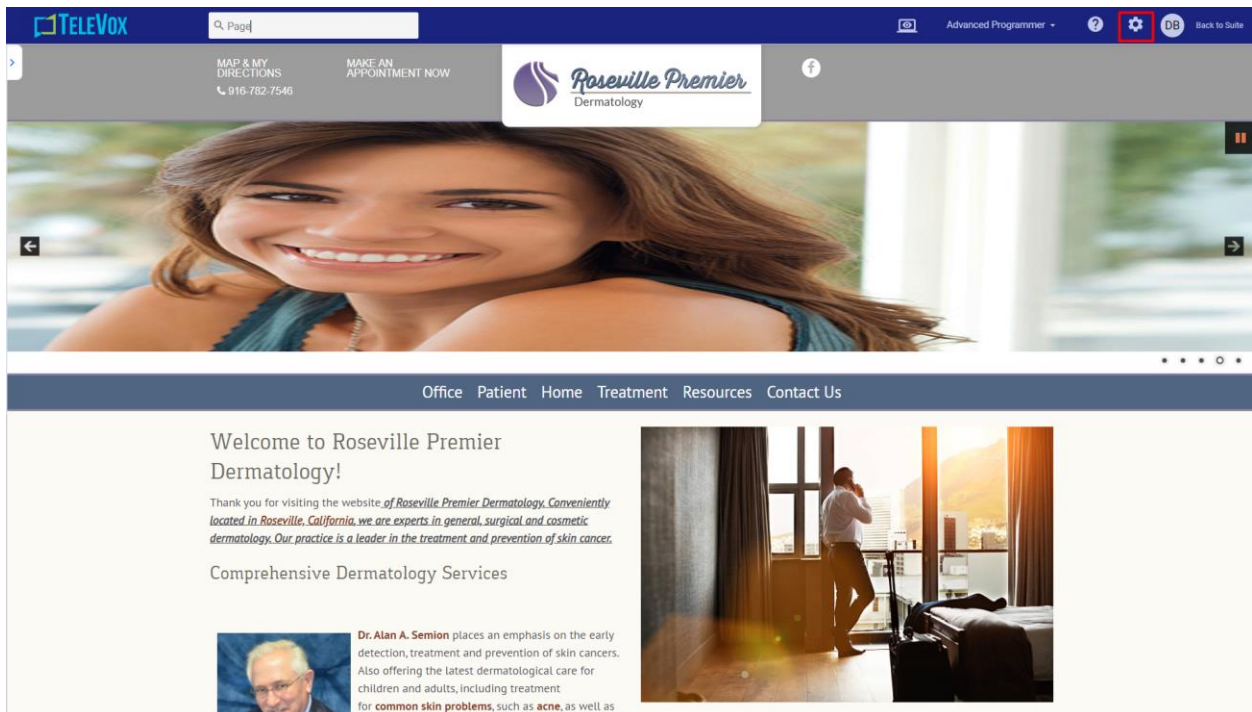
TeleVox

Page

Advanced Programmer

DB Back to Suite

MAP & MY DIRECTIONS
916-782-7546

MAKE AN APPOINTMENT NOW

Roseville Premier
Dermatology

Office Patient Home Treatment Resources Contact Us

Welcome to Roseville Premier Dermatology!

Thank you for visiting the website of Roseville Premier Dermatology. Conveniently located in Roseville, California, we are experts in general, surgical and cosmetic dermatology. Our practice is a leader in the treatment and prevention of skin cancer.

Comprehensive Dermatology Services

Dr. Alan A. Semion places an emphasis on the early detection, treatment and prevention of skin cancers. Also offering the latest dermatological care for children and adults, including treatment for common skin problems, such as acne, as well as